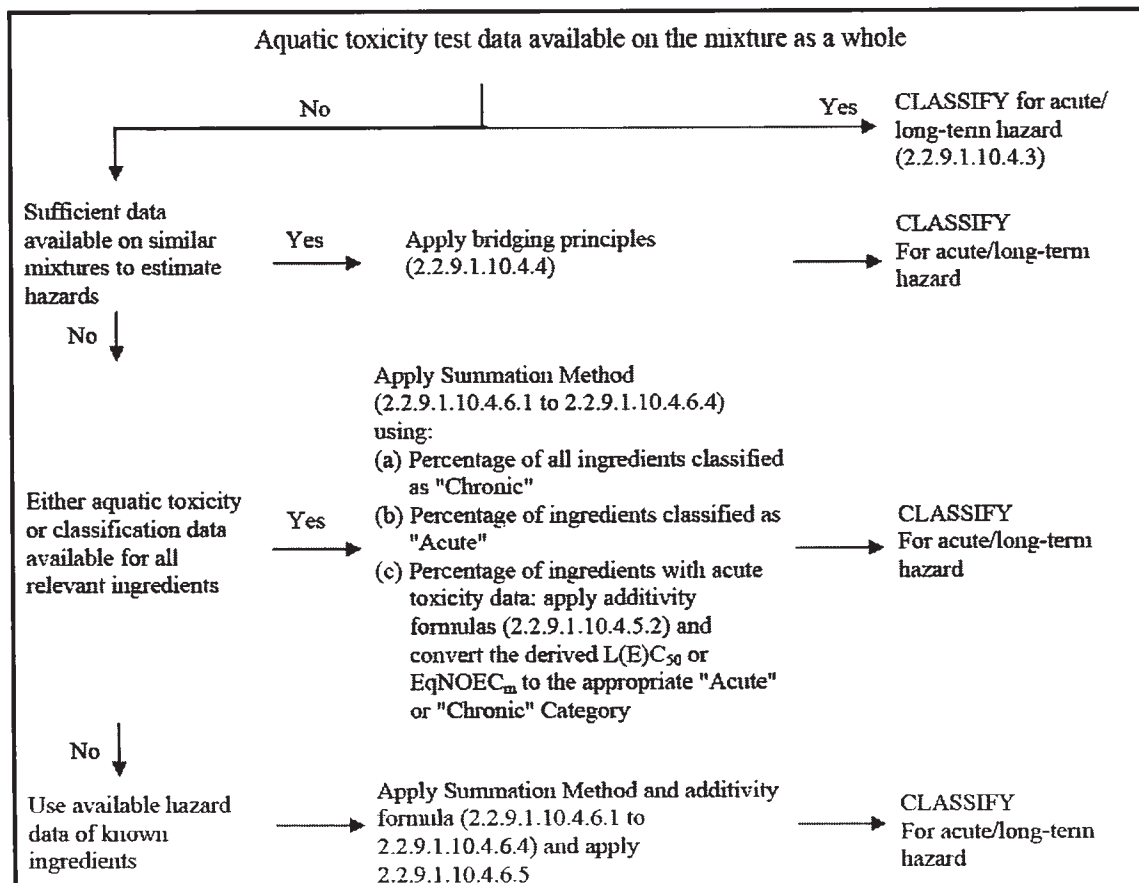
Aquatic toxicity test data available on the mixture as a whole

No

Yes

CLASSIFY for acute/ long-term hazard (2.2.9.1.10.4.3)

Sufficient data available on similar mixtures to estimate hazards

Yes

Apply bridging principles (2.2.9.1.10.4.4)

CLASSIFY For acute/long-term hazard

No

Either aquatic toxicity or classification data available for all relevant ingredients

Yes

Apply Summation Method (2.2.9.1.10.4.6.1 to 2.2.9.1.10.4.6.4) using:
(a) Percentage of all ingredients classified as "Chronic"
(b) Percentage of ingredients classified as "Acute"
(c) Percentage of ingredients with acute toxicity data: apply additivity formulas (2.2.9.1.10.4.5.2) and convert the derived L(E)$C_{50}$ or Eq$NOEC_m$ to the appropriate "Acute" or "Chronic" Category

CLASSIFY For acute/long-term hazard

No

Use available hazard data of known ingredients

Apply Summation Method and additivity formula (2.2.9.1.10.4.6.1 to 2.2.9.1.10.4.6.4) and apply 2.2.9.1.10.4.6.5

CLASSIFY For acute/long-term hazard